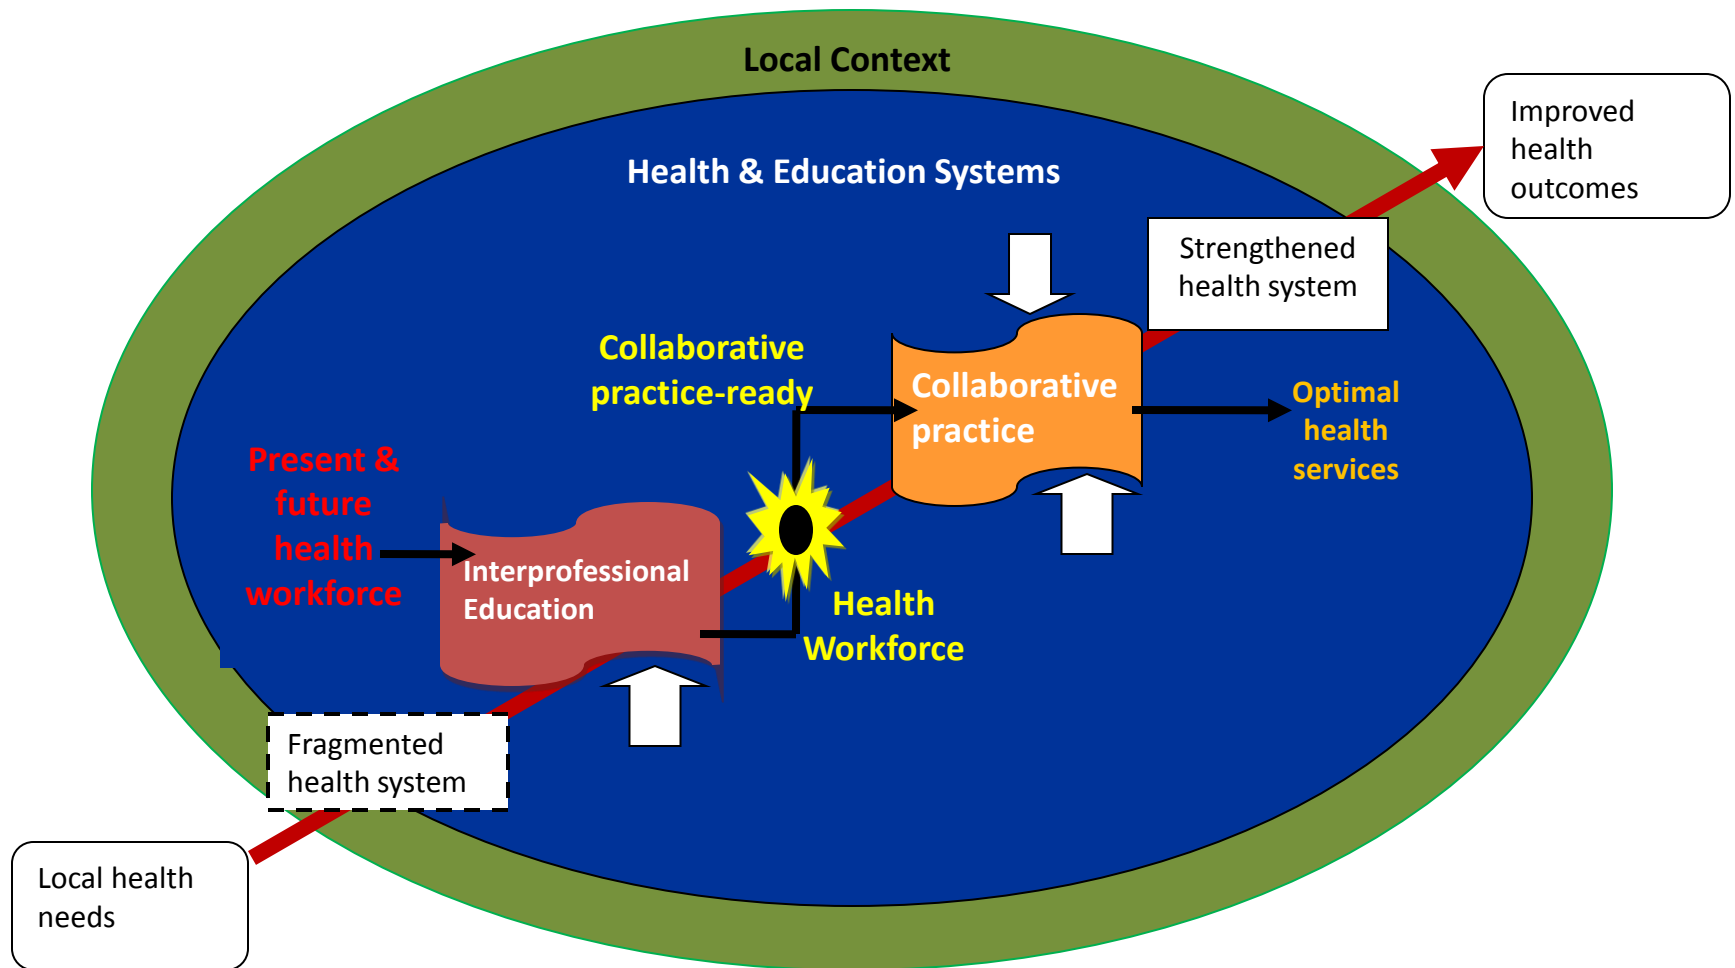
Local Context

Improved health outcomes

Health & Education Systems

Strengthened health system

Collaborative practice-ready

Collaborative practice

Optimal health services

Present & future health workforce

Interprofessional Education

Health Workforce

Fragmented health system

Local health needs